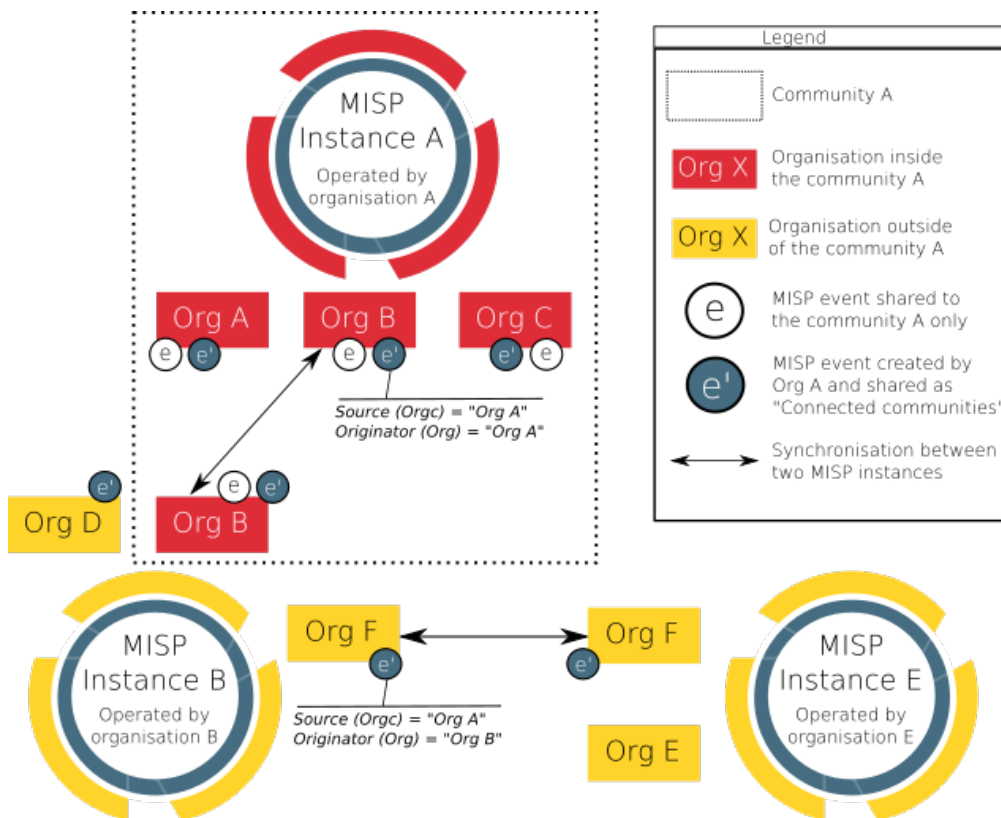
MISP Instance A
Operated by organisation A

Org A
e e'

Org B
e e'

Org C
e' e

Source (Orgc) = "Org A"
Originator (Org) = "Org A"

e e'
Org B

e'
Org D

Legend

Community A

Org X Organisation inside the community A

Org X Organisation outside of the community A

e MISP event shared to the community A only

e' MISP event created by Org A and shared as "Connected communities"

Synchronisation between two MISP instances

MISP Instance B
Operated by organisation B

Org F
e'

Source (Orgc) = "Org A"
Originator (Org) = "Org B"

Org F
e'

Org E

MISP Instance E
Operated by organisation E